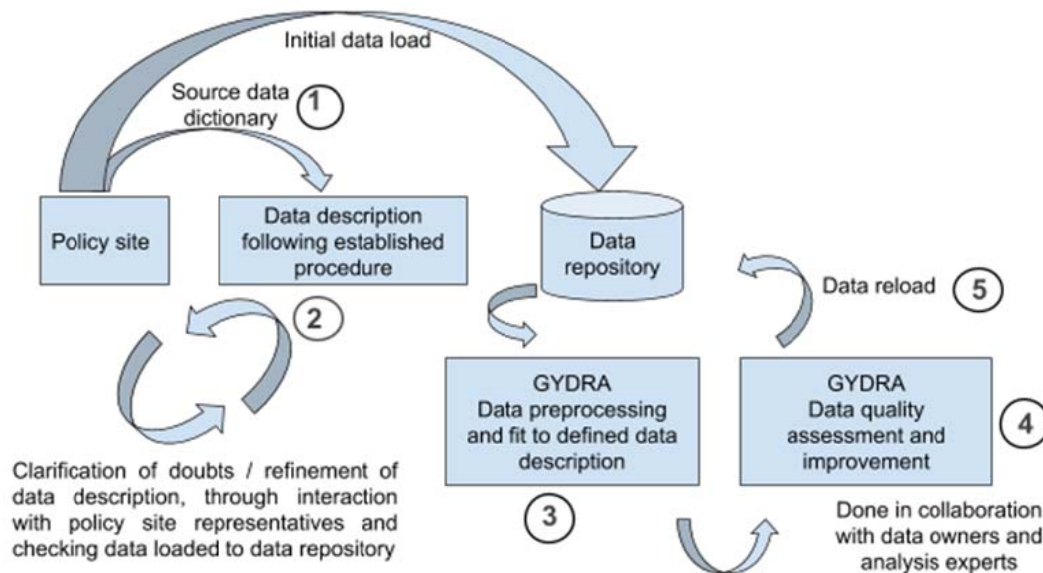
Initial data load

Source data dictionary

1

Policy site

Data description following established procedure

Data repository

Data reload

5

2

GYDRA
Data preprocessing and fit to defined data description

GYDRA
Data quality assessment and improvement

4

Clarification of doubts / refinement of data description, through interaction with policy site representatives and checking data loaded to data repository

3

Done in collaboration with data owners and analysis experts